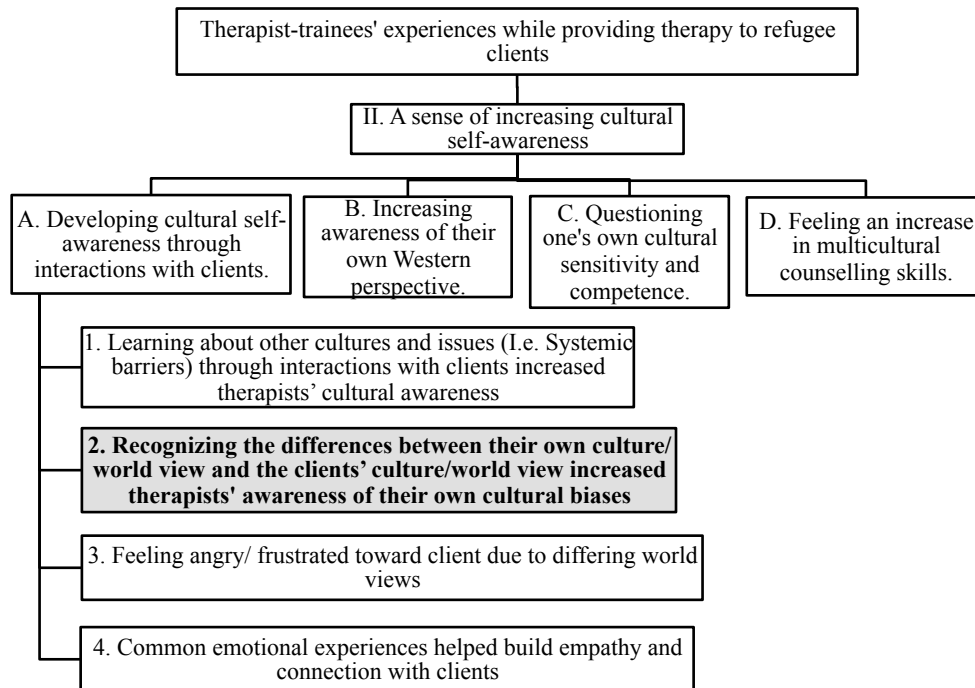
Therapist-trainees' experiences while providing therapy to refugee clients

II. A sense of increasing cultural self-awareness

A. Developing cultural self-awareness through interactions with clients.

B. Increasing awareness of their own Western perspective.

C. Questioning one's own cultural sensitivity and competence.

D. Feeling an increase in multicultural counselling skills.

1. Learning about other cultures and issues (I.e. Systemic barriers) through interactions with clients increased therapists' cultural awareness

**2. Recognizing the differences between their own culture/ world view and the clients' culture/world view increased therapists' awareness of their own cultural biases**

3. Feeling angry/ frustrated toward client due to differing world views

4. Common emotional experiences helped build empathy and connection with clients